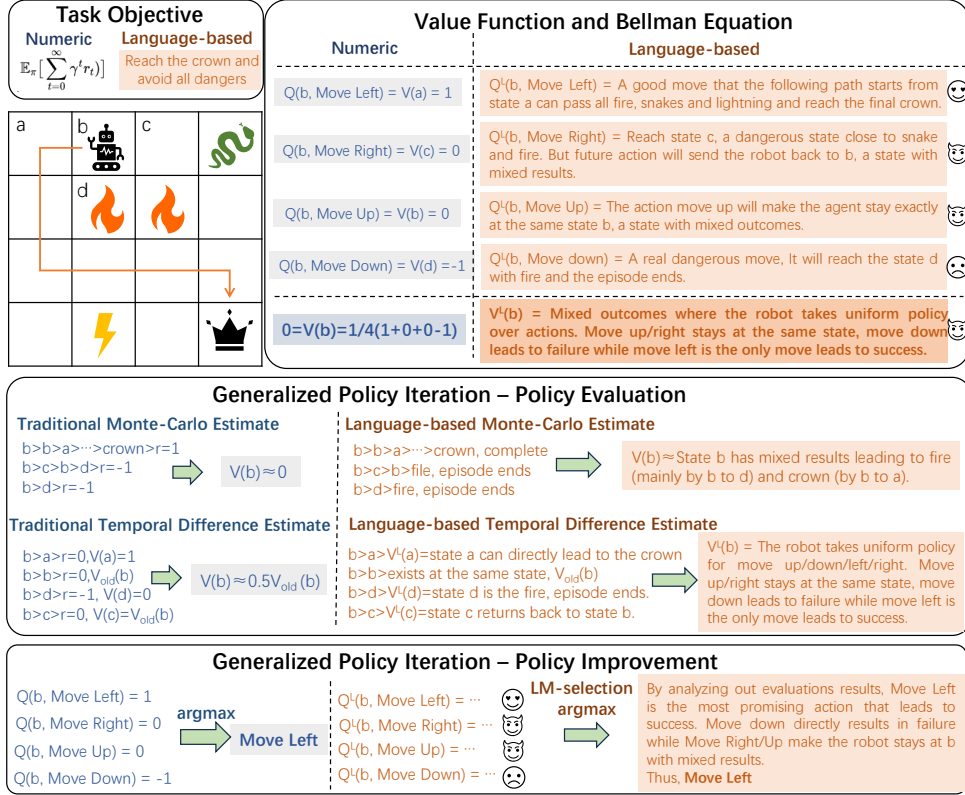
Task Objective

Numeric

$\mathbb{E}_\pi[\sum_{t=0}^{\infty}\gamma^t r_t)]$

Language-based

Reach the crown and avoid all dangers

a

b

c

d

Value Function and Bellman Equation

Numeric

Language-based

Q(b, Move Left) = V(a) = 1

Q$^L$(b, Move Left) = A good move that the following path starts from state a can pass all fire, snakes and lightning and reach the final crown.

Q(b, Move Right) = V(c) = 0

Q$^L$(b, Move Right) = Reach state c, a dangerous state close to snake and fire. But future action will send the robot back to b, a state with mixed results.

Q(b, Move Up) = V(b) = 0

Q$^L$(b, Move Up) = The action move up will make the agent stay exactly at the same state b, a state with mixed outcomes.

Q(b, Move Down) = V(d) = -1

Q$^L$(b, Move down) = A real dangerous move, It will reach the state d with fire and the episode ends.

0=V(b)=1/4(1+0+0-1)

V$^L$(b) = Mixed outcomes where the robot takes uniform policy over actions. Move up/right stays at the same state, move down leads to failure while move left is the only move leads to success.

Generalized Policy Iteration – Policy Evaluation

Traditional Monte-Carlo Estimate

b>b>a>···>crown>r=1
b>c>b>d>r=-1
b>d>r=-1

V(b)≈0

Language-based Monte-Carlo Estimate

b>b>a>···>crown, complete
b>c>b>file, episode ends
b>d>fire, episode ends

V(b)≈State b has mixed results leading to fire (mainly by b to d) and crown (by b to a).

Traditional Temporal Difference Estimate

b>a>r=0,V(a)=1
b>b>r=0,V$_{old}$(b)
b>d>r=-1, V(d)=0
b>c>r=0, V(c)=V$_{old}$(b)

V(b)≈0.5V$_{old}$ (b)

Language-based Temporal Difference Estimate

b>a>V$^L$(a)=state a can directly lead to the crown
b>b>exists at the same state, V$_{old}$(b)
b>d>V$^L$(d)=state d is the fire, episode ends.
b>c>V$^L$(c)=state c returns back to state b.

V$^L$(b) = The robot takes uniform policy for move up/down/left/right. Move up/right stays at the same state, move down leads to failure while move left is the only move leads to success.

Generalized Policy Iteration – Policy Improvement

Q(b, Move Left) = 1
Q(b, Move Right) = 0
Q(b, Move Up) = 0
Q(b, Move Down) = -1

argmax

Move Left

Q$^L$(b, Move Left) = ···
Q$^L$(b, Move Right) = ···
Q$^L$(b, Move Up) = ···
Q$^L$(b, Move Down) = ···

LM-selection argmax

By analyzing out evaluations results, Move Left is the most promising action that leads to success. Move down directly results in failure while Move Right/Up make the robot stays at b with mixed results.
Thus, Move Left